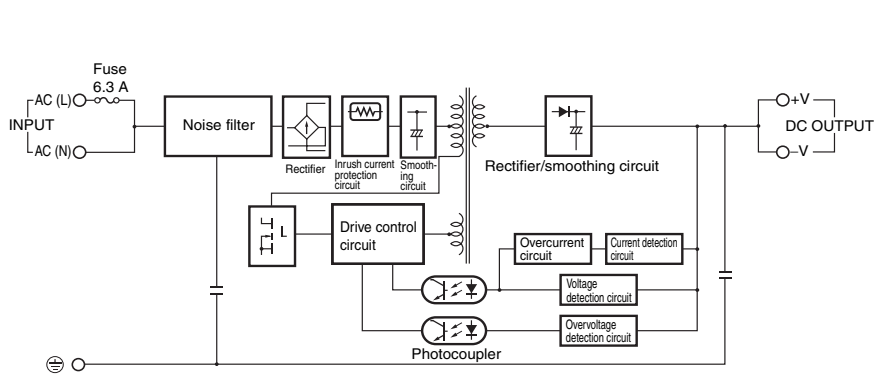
Fuse
6.3 A

AC (L)
INPUT
AC (N)

Noise filter

Rectifier

Inrush current protection circuit

Smoothing circuit

Rectifier/smoothing circuit

+V
DC OUTPUT
–V

L

Drive control circuit

Overcurrent circuit

Current detection circuit

Voltage detection circuit

Overvoltage detection circuit

Photocoupler

⊜